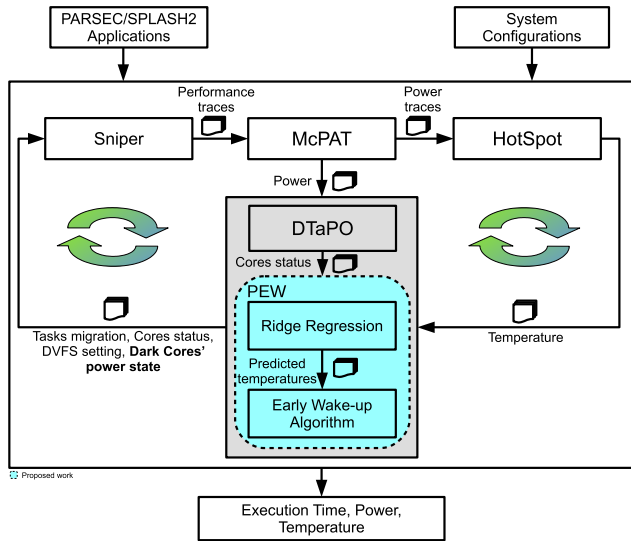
PARSEC/SPLASH2 Applications

System Configurations

Performance traces

Power traces

Sniper

McPAT

HotSpot

Power

DTaPO

Cores status

PEW

Ridge Regression

Tasks migration, Cores status, DVFS setting, **Dark Cores' power state**

Temperature

Predicted temperatures

Early Wake-up Algorithm

Proposed work

Execution Time, Power, Temperature